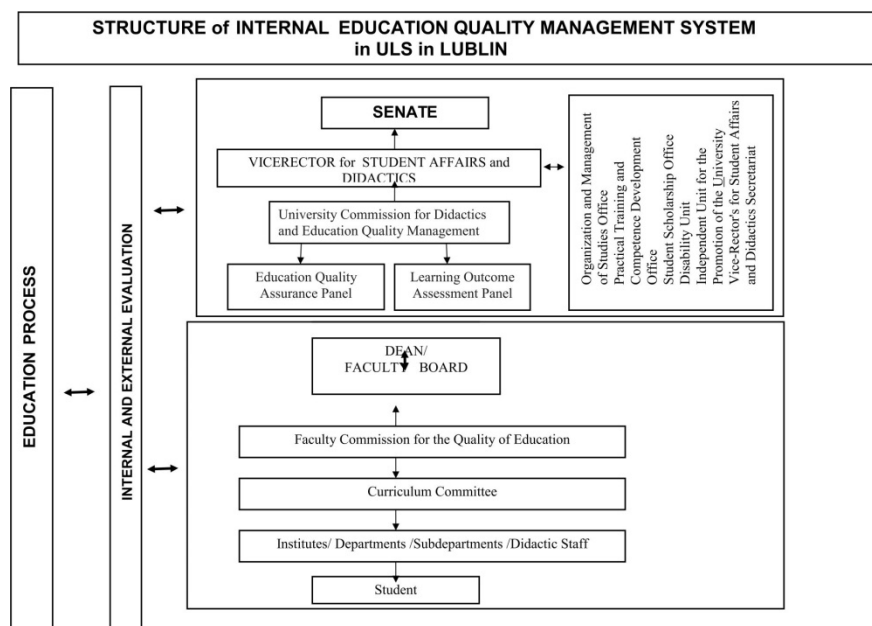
STRUCTURE of INTERNAL EDUCATION QUALITY MANAGEMENT SYSTEM in ULS in LUBLIN

EDUCATION PROCESS

INTERNAL AND EXTERNAL EVALUATION

SENATE

VICERECTOR for STUDENT AFFAIRS and DIDACTICS

University Commission for Didactics and Education Quality Management

Education Quality Assurance Panel

Learning Outcome Assessment Panel

Organization and Management of Studies Office
Practical Training and Competence Development Office
Student Scholarship Office
Disability Unit
Independent Unit for the Promotion of the University
Vice-Rector's for Student Affairs and Didactics Secretariat

DEAN/ FACULTY BOARD

Faculty Commission for the Quality of Education

Curriculum Committee

Institutes/ Departments /Subdepartments /Didactic Staff

Student